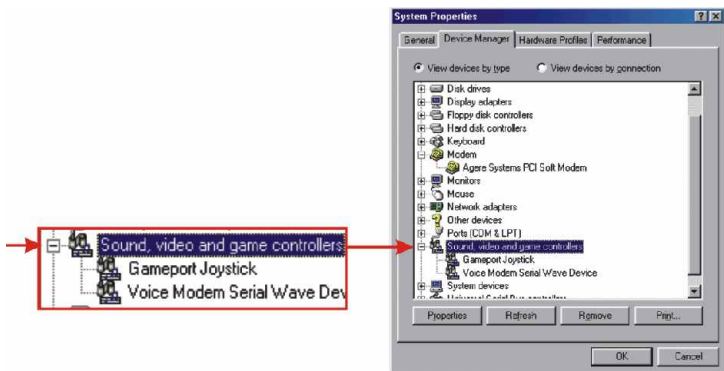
Sound, video and game controllers
Gameport Joystick
Voice Modem Serial Wave Dev

System Properties
?
X
General
Device Manager
Hardware Profiles
Performance

View devices by type
View devices by connection

Disk drives
Display adapters
Floppy disk controllers
Hard disk controllers
Keyboard
Modem
Agere Systems PCI Soft Modem
Monitors
Mouse
Network adapters
Other devices
Ports (COM & LPT)
Sound, video and game controllers
Gameport Joystick
Voice Modem Serial Wave Device
System devices
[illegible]

Properties
Refresh
Remove
Print...

OK
Cancel